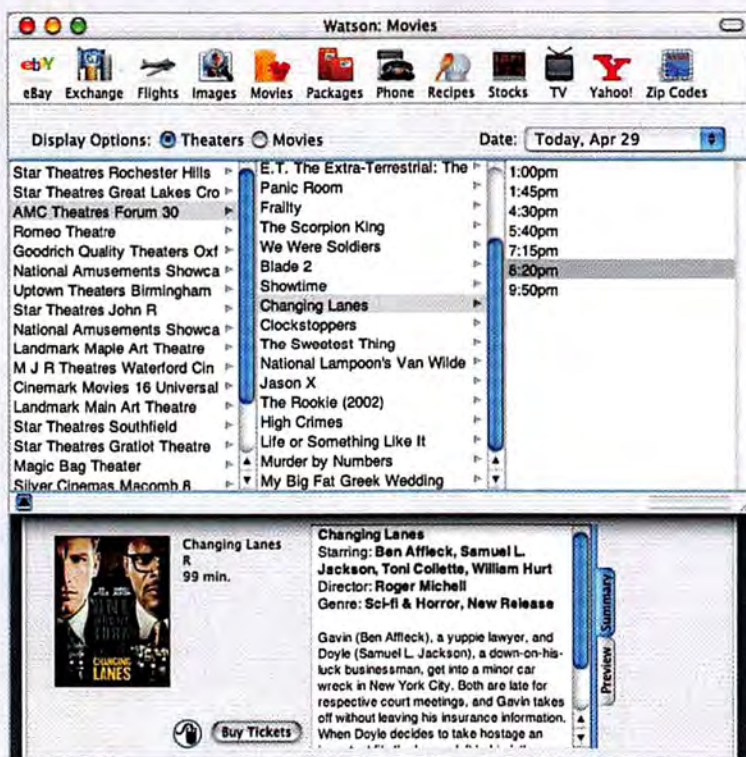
Watson: Movies

ebY eBay Exchange Flights Images Movies Packages Phone Recipes Stocks TV Yahoo! Zip Codes

Display Options: Theaters Movies

Date: Today, Apr 29

Star Theatres Rochester Hills
Star Theatres Great Lakes Cro
AMC Theatres Forum 30
Romeo Theatre
Goodrich Quality Theaters Oxf
National Amusements Showca
Uptown Theaters Birmingham
Star Theatres John R
National Amusements Showca
Landmark Maple Art Theatre
M J R Theatres Waterford Cin
Cinemark Movies 16 Universal
Landmark Main Art Theatre
Star Theatres Southfield
Star Theatres Gratiot Theatre
Magic Bag Theater
Silver Cinemas Macomb 8

E.T. The Extra-Terrestrial: The
Panic Room
Frailty
The Scorpion King
We Were Soldiers
Blade 2
Showtime
Changing Lanes
Clockstoppers
The Sweetest Thing
National Lampoon's Van Wilde
Jason X
The Rookie (2002)
High Crimes
Life or Something Like It
Murder by Numbers
My Big Fat Greek Wedding

1:00pm
1:45pm
4:30pm
5:40pm
7:15pm
8:20pm
9:50pm

CHANGING LANES

Changing Lanes
R
99 min.

Changing Lanes
Starring: Ben Affleck, Samuel L. Jackson, Toni Collette, William Hurt
Director: Roger Michell
Genre: Sci-fi & Horror, New Release

Gavin (Ben Affleck), a yuppie lawyer, and Doyle (Samuel L. Jackson), a down-on-his-luck businessman, get into a minor car wreck in New York City. Both are late for respective court meetings, and Gavin takes off without leaving his insurance information. When Doyle decides to take hostage an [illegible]

Summary
Preview

Buy Tickets